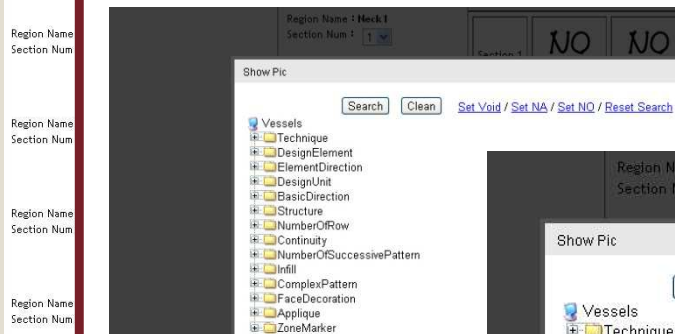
Region Name
Section Num

Region Name
Section Num

Region Name
Section Num

Region Name
Section Num

Region Name : Neck1
Section Num : 1

Section 1 NO NO

Show Pic

Search Clean Set Void / Set NA / Set NO / Reset Search

Vessels
Technique
DesignElement
ElementDirection
DesignUnit
BasicDirection
Structure
NumberOfRow
Continuity
NumberOfSuccessivePattern
Infill
ComplexPattern
FaceDecoration
Applique
ZoneMarker

Region N
Section N

Show Pic

Vessels
Technique